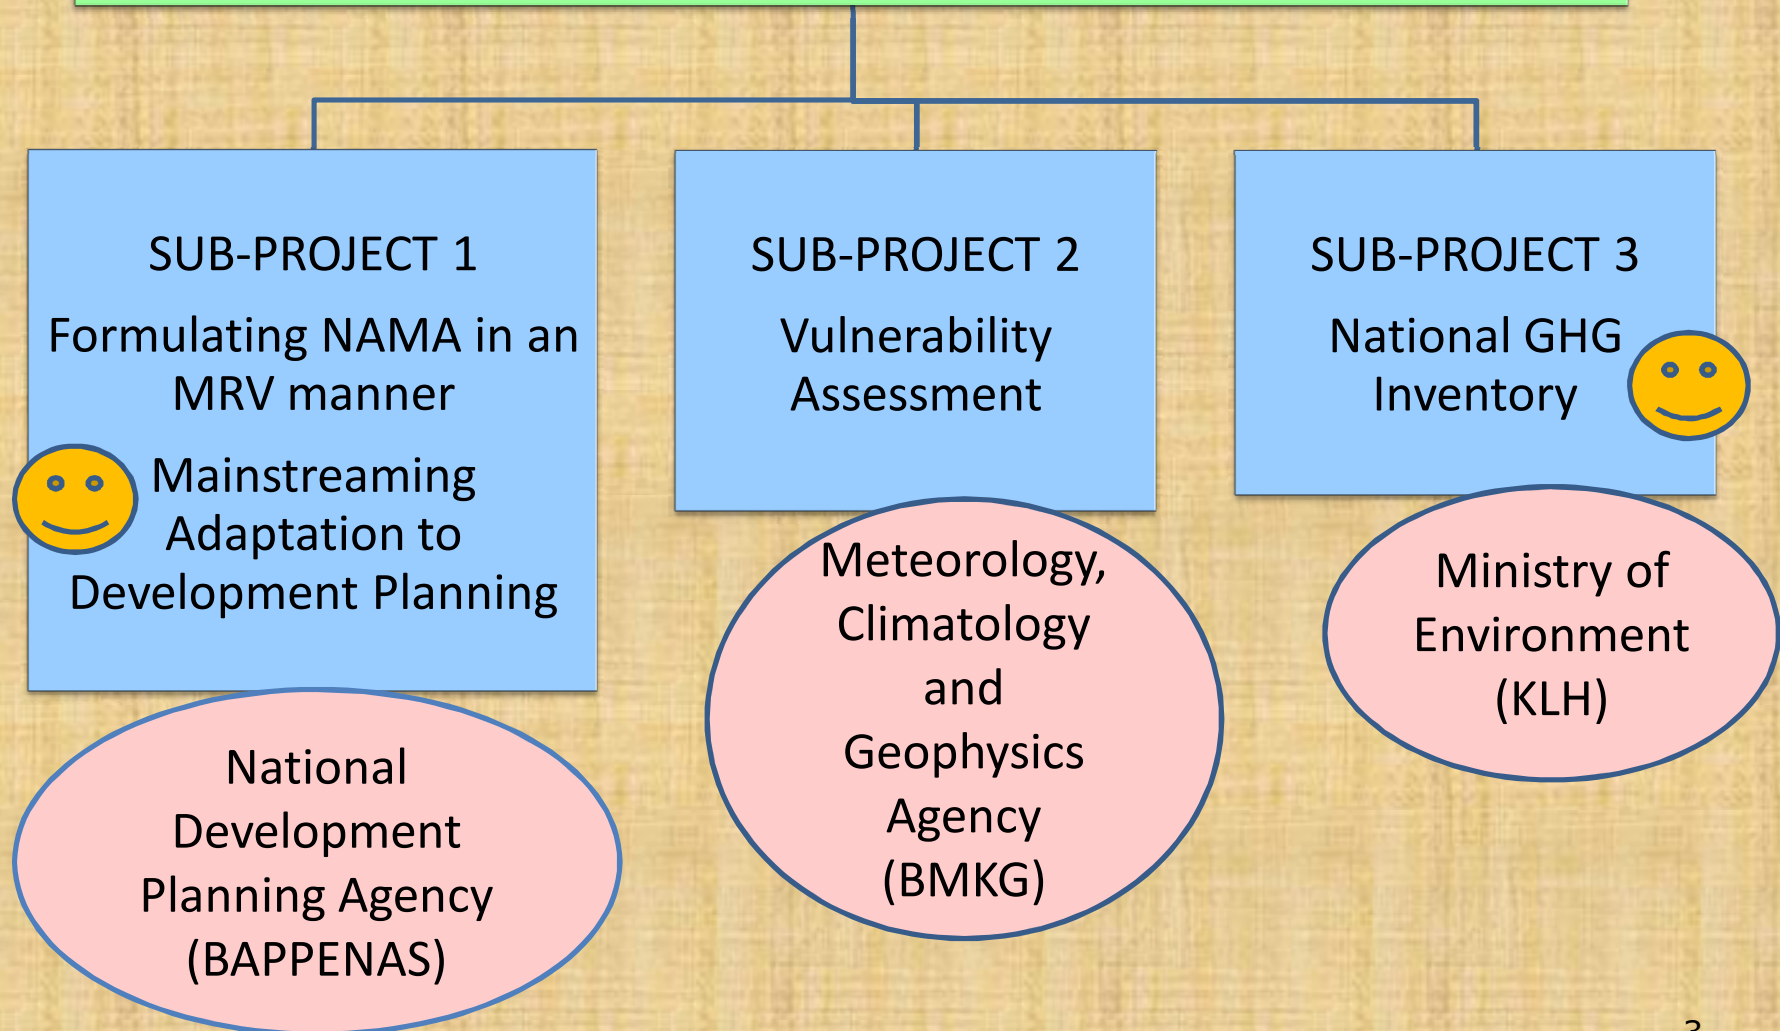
SUB-PROJECT 1

Formulating NAMA in an MRV manner

Mainstreaming Adaptation to Development Planning

National Development Planning Agency (BAPPENAS)

SUB-PROJECT 2

Vulnerability Assessment

Meteorology, Climatology and Geophysics Agency (BMKG)

SUB-PROJECT 3

National GHG Inventory

Ministry of Environment (KLH)

3